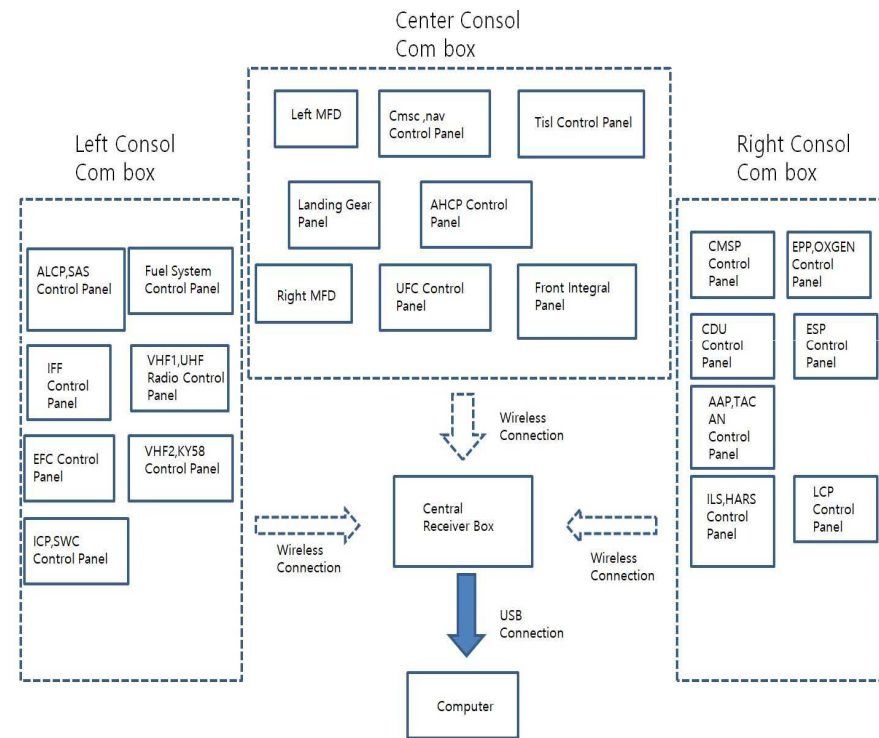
Center Consol
Com box

Left MFD

Cmsc ,nav Control Panel

Tisl Control Panel

Landing Gear Panel

AHCP Control Panel

Right MFD

UFC Control Panel

Front Integral Panel

Left Consol
Com box

ALCP,SAS Control Panel

Fuel System Control Panel

IFF Control Panel

VHF1,UHF Radio Control Panel

EFC Control Panel

VHF2,KY58 Control Panel

ICP,SWC Control Panel

Right Consol
Com box

CMSP Control Panel

EPP,OXGEN Control Panel

CDU Control Panel

ESP Control Panel

AAP,TACAN Control Panel

ILS,HARS Control Panel

LCP Control Panel

Wireless Connection

Wireless Connection

Central Receiver Box

Wireless Connection

USB Connection

Computer